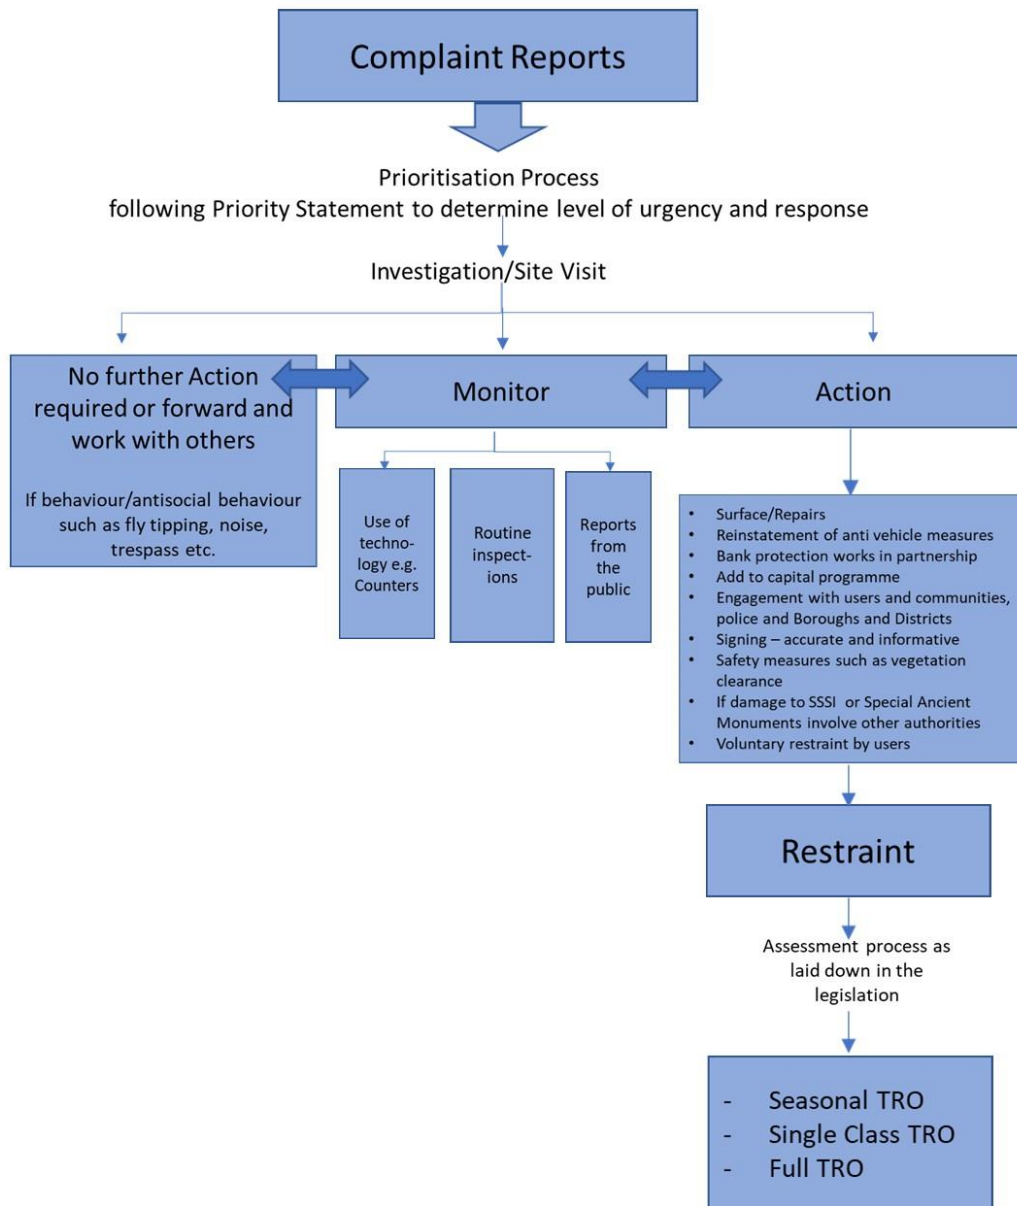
Complaint Reports

Prioritisation Process
following Priority Statement to determine level of urgency and response

Investigation/Site Visit

No further Action required or forward and work with others

If behaviour/antisocial behaviour such as fly tipping, noise, trespass etc.

Monitor

Use of technology e.g. Counters

Routine inspections

Reports from the public

Action

- Surface/Repairs
- Reinstatement of anti vehicle measures
- Bank protection works in partnership
- Add to capital programme
- Engagement with users and communities, police and Boroughs and Districts
- Signing – accurate and informative
- Safety measures such as vegetation clearance
- If damage to SSSI or Special Ancient Monuments involve other authorities
- Voluntary restraint by users

Restraint

Assessment process as laid down in the legislation

- Seasonal TRO
- Single Class TRO
- Full TRO